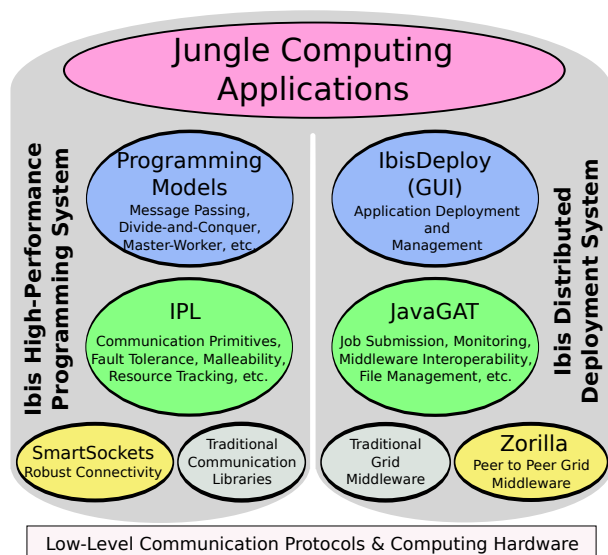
Jungle Computing Applications

Ibis High-Performance Programming System

Programming Models
Message Passing, Divide-and-Conquer, Master-Worker, etc.

IPL
Communication Primitives, Fault Tolerance, Malleability, Resource Tracking, etc.

SmartSockets
Robust Connectivity

Traditional Communication Libraries

Ibis Distributed Deployment System

IbisDeploy (GUI)
Application Deployment and Management

JavaGAT
Job Submission, Monitoring, Middleware Interoperability, File Management, etc.

Traditional Grid Middleware

Zorilla
Peer to Peer Grid Middleware

Low-Level Communication Protocols & Computing Hardware